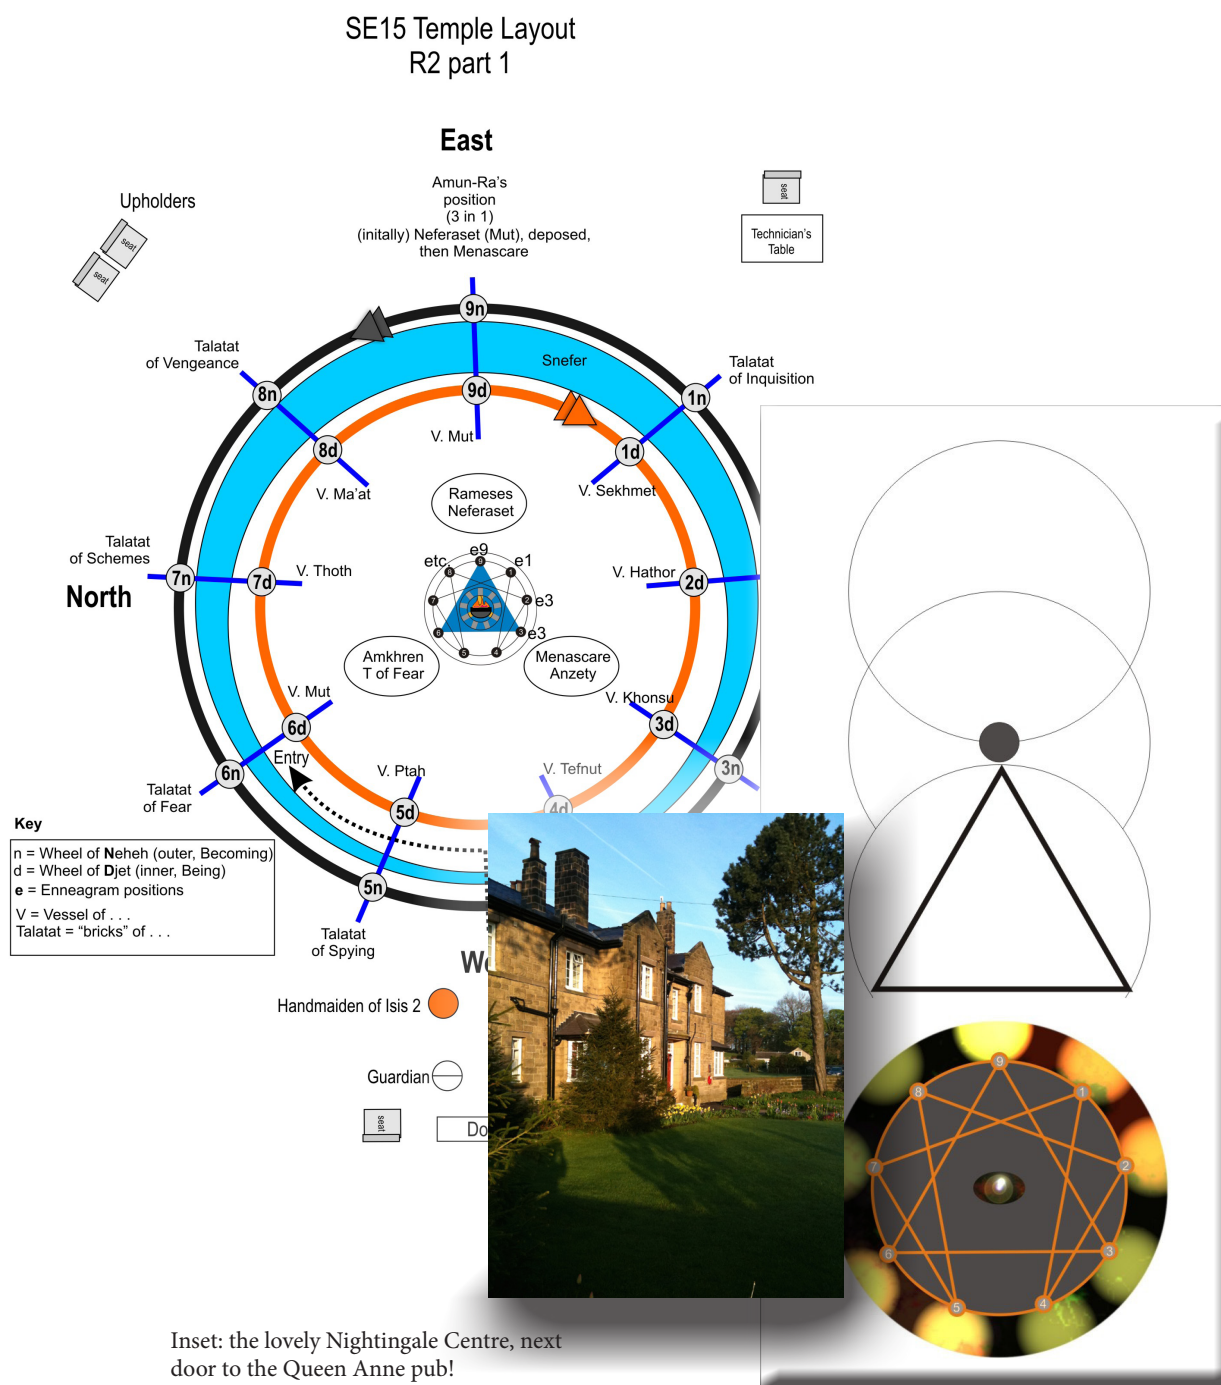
SE15 Temple Layout
R2 part 1

East

Amun-Ra's position (3 in 1) (initally) Neferaset (Mut), deposed, then Menascare

seat

Technician's Table

Upholders

seat

seat

9n

Snefer

Talatat of Vengeance

Talatat of Inquisition

8n

9d

1n

V. Mut

8d

1d

V. Ma'at

V. Sekhmet

Rameses Neferaset

Talatat of Schemes

North

7n

7d

V. Thoth

etc

e9

e1

e3

e3

V. Hathor

2d

Amkhren T of Fear

Menascare Anzety

V. Mut

V. Khonsu

6d

3d

Entry

Talatat of Fear

6n

V. Ptah

V. Tefnut

3n

4d

5d

Key

n = Wheel of Neheh (outer, Becoming)
d = Wheel of Djet (inner, Being)
e = Enneagram positions

V = Vessel of . . .
Talatat = "bricks" of . . .

5n

Talatat of Spying

W

Handmaiden of Isis 2

Guardian

seat

Do

9
8
1
7
2
6
3
5
4

Inset: the lovely Nightingale Centre, next door to the Queen Anne pub!